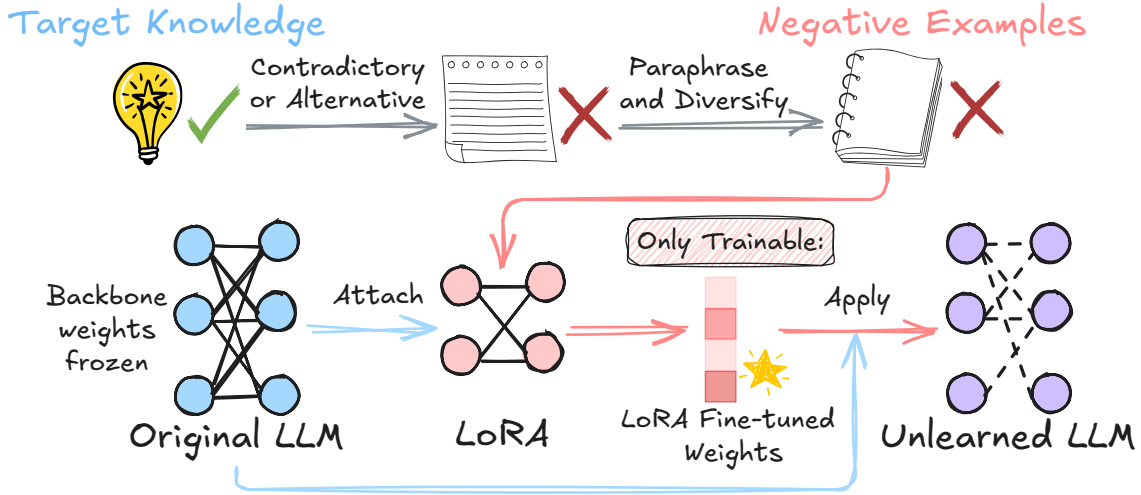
Target Knowledge

Negative Examples

Contradictory or Alternative

Paraphrase and Diversify

Only Trainable:

Backbone weights frozen

Attach

Apply

Original LLM

LoRA

LoRA Fine-tuned Weights

Unlearned LLM